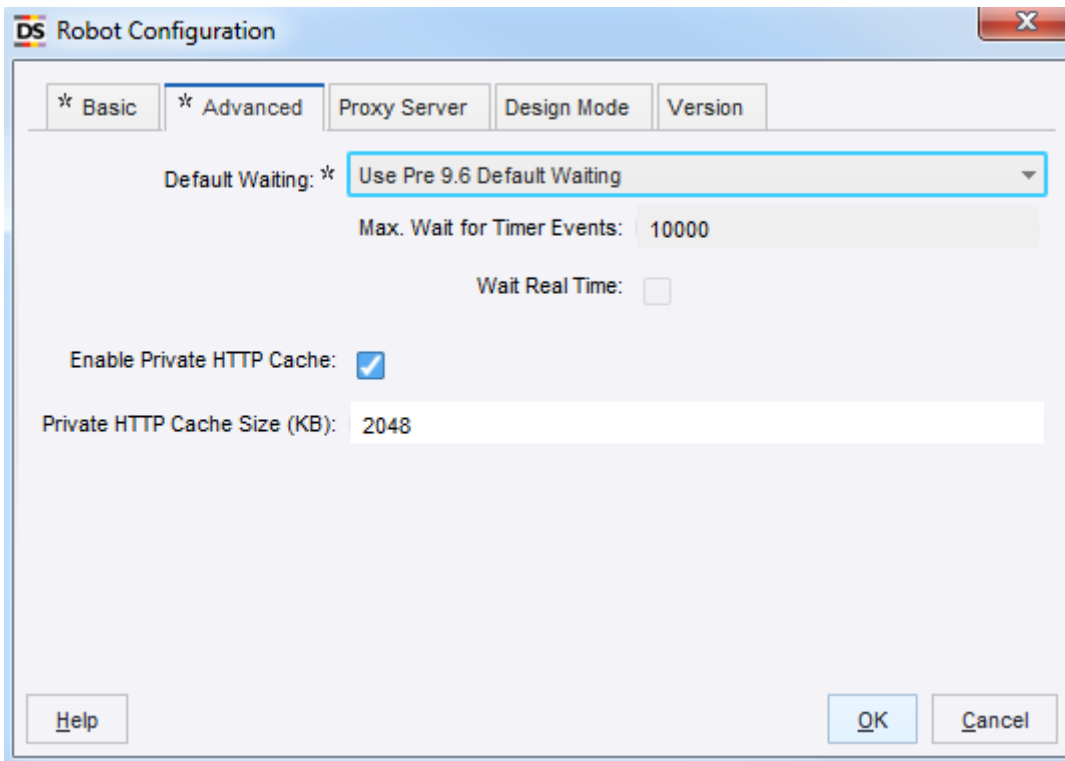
DS Robot Configuration

X

* Basic | * Advanced | Proxy Server | Design Mode | Version

Default Waiting: * Use Pre 9.6 Default Waiting

Max. Wait for Timer Events: 10000

Wait Real Time:

Enable Private HTTP Cache:

Private HTTP Cache Size (KB): 2048

Help

OK

Cancel